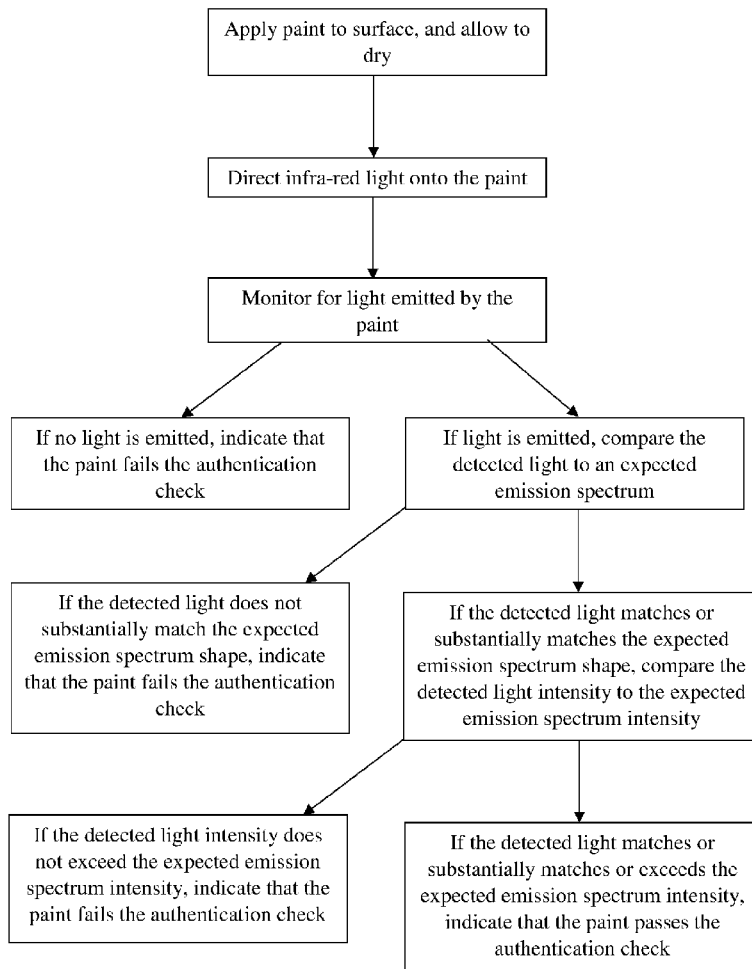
Apply paint to surface, and allow to dry

Direct infra-red light onto the paint

Monitor for light emitted by the paint

If no light is emitted, indicate that the paint fails the authentication check

If light is emitted, compare the detected light to an expected emission spectrum

If the detected light does not substantially match the expected emission spectrum shape, indicate that the paint fails the authentication check

If the detected light matches or substantially matches the expected emission spectrum shape, compare the detected light intensity to the expected emission spectrum intensity

If the detected light intensity does not exceed the expected emission spectrum intensity, indicate that the paint fails the authentication check

If the detected light matches or substantially matches or exceeds the expected emission spectrum intensity, indicate that the paint passes the authentication check